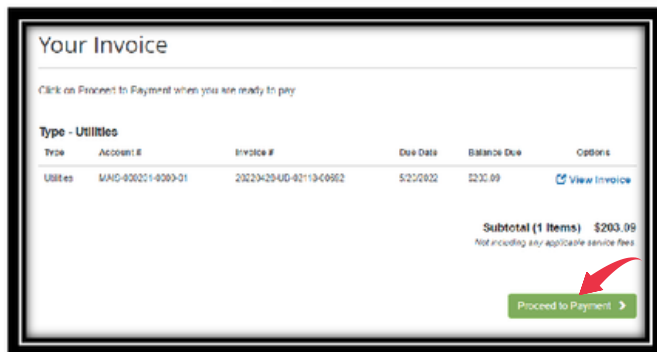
Your Invoice

Click on Proceed to Payment when you are ready to pay

Type - Utilities

| Type | Account # | Invoice # | Due Date | Balance Due | Options |
|---|---|---|---|---|---|
| Utilities | MAIS-000201-0000-01 | 20220420-UD-02110-00002 | 5/20/2022 | $203.09 | View Invoice |

Subtotal (1 Items) $203.09
Not including any applicable service fees

Proceed to Payment ›